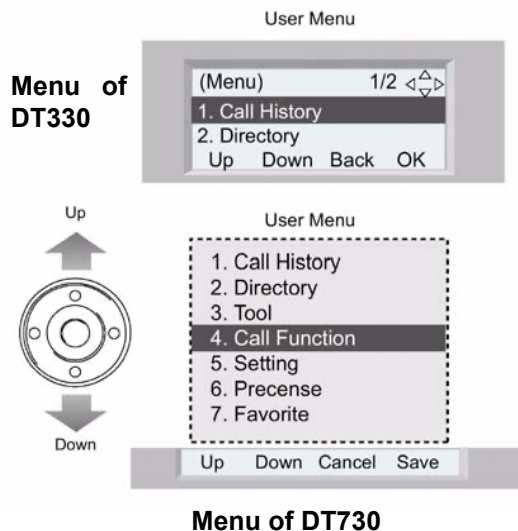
User Menu

Menu of DT330

(Menu) 1/2
1. Call History
2. Directory
Up Down Back OK

Up

User Menu

1. Call History
2. Directory
3. Tool
4. Call Function
5. Setting
6. Precense
7. Favorite

Down

Up Down Cancel Save

Menu of DT730